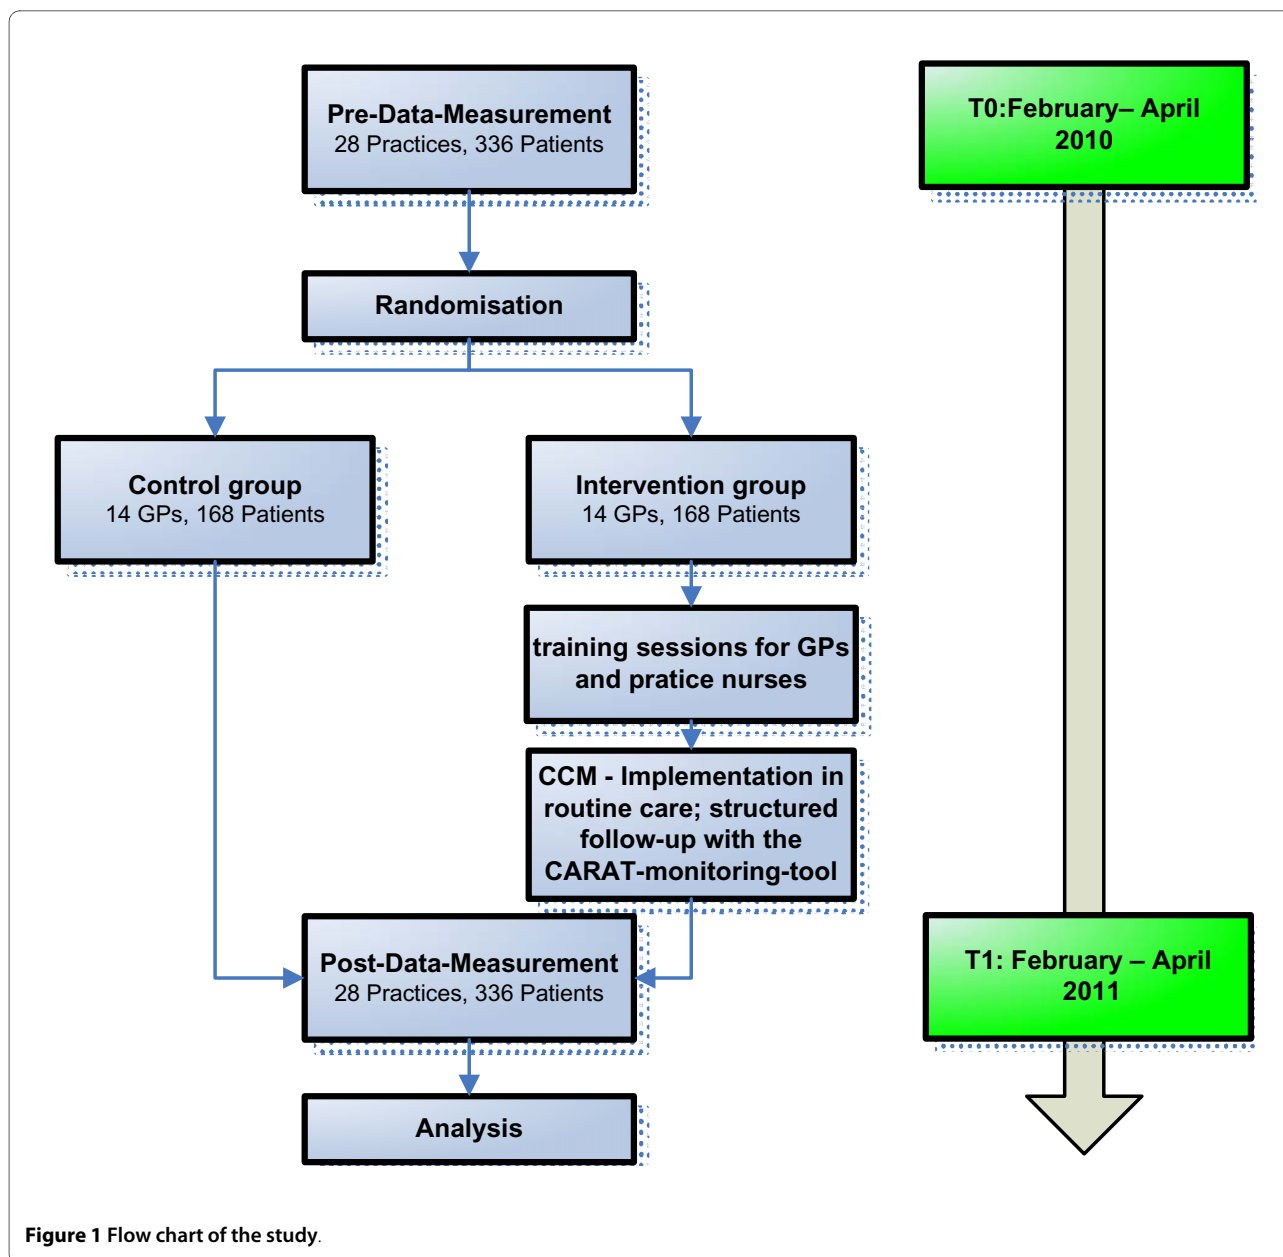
Pre-Data-Measurement
28 Practices, 336 Patients

T0:February– April 2010

Randomisation

Control group
14 GPs, 168 Patients

Intervention group
14 GPs, 168 Patients

training sessions for GPs and pratice nurses

CCM - Implementation in routine care; structured follow-up with the CARAT-monitoring-tool

Post-Data-Measurement
28 Practices, 336 Patients

T1: February – April 2011

Analysis

Figure 1 Flow chart of the study.